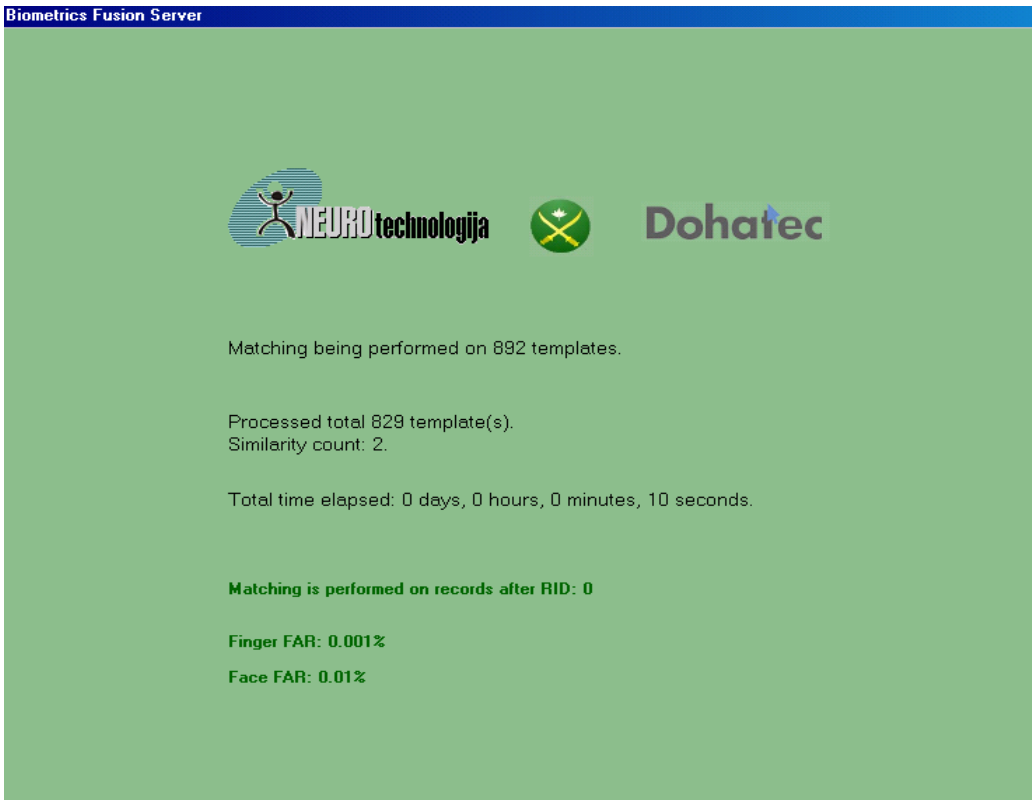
Biometrics Fusion Server

NEUROtechnologija

Dohatec

Matching being performed on 892 templates.

Processed total 829 template(s).
Similarity count: 2.

Total time elapsed: 0 days, 0 hours, 0 minutes, 10 seconds.

Matching is performed on records after RID: 0

Finger FAR: 0.001%

Face FAR: 0.01%